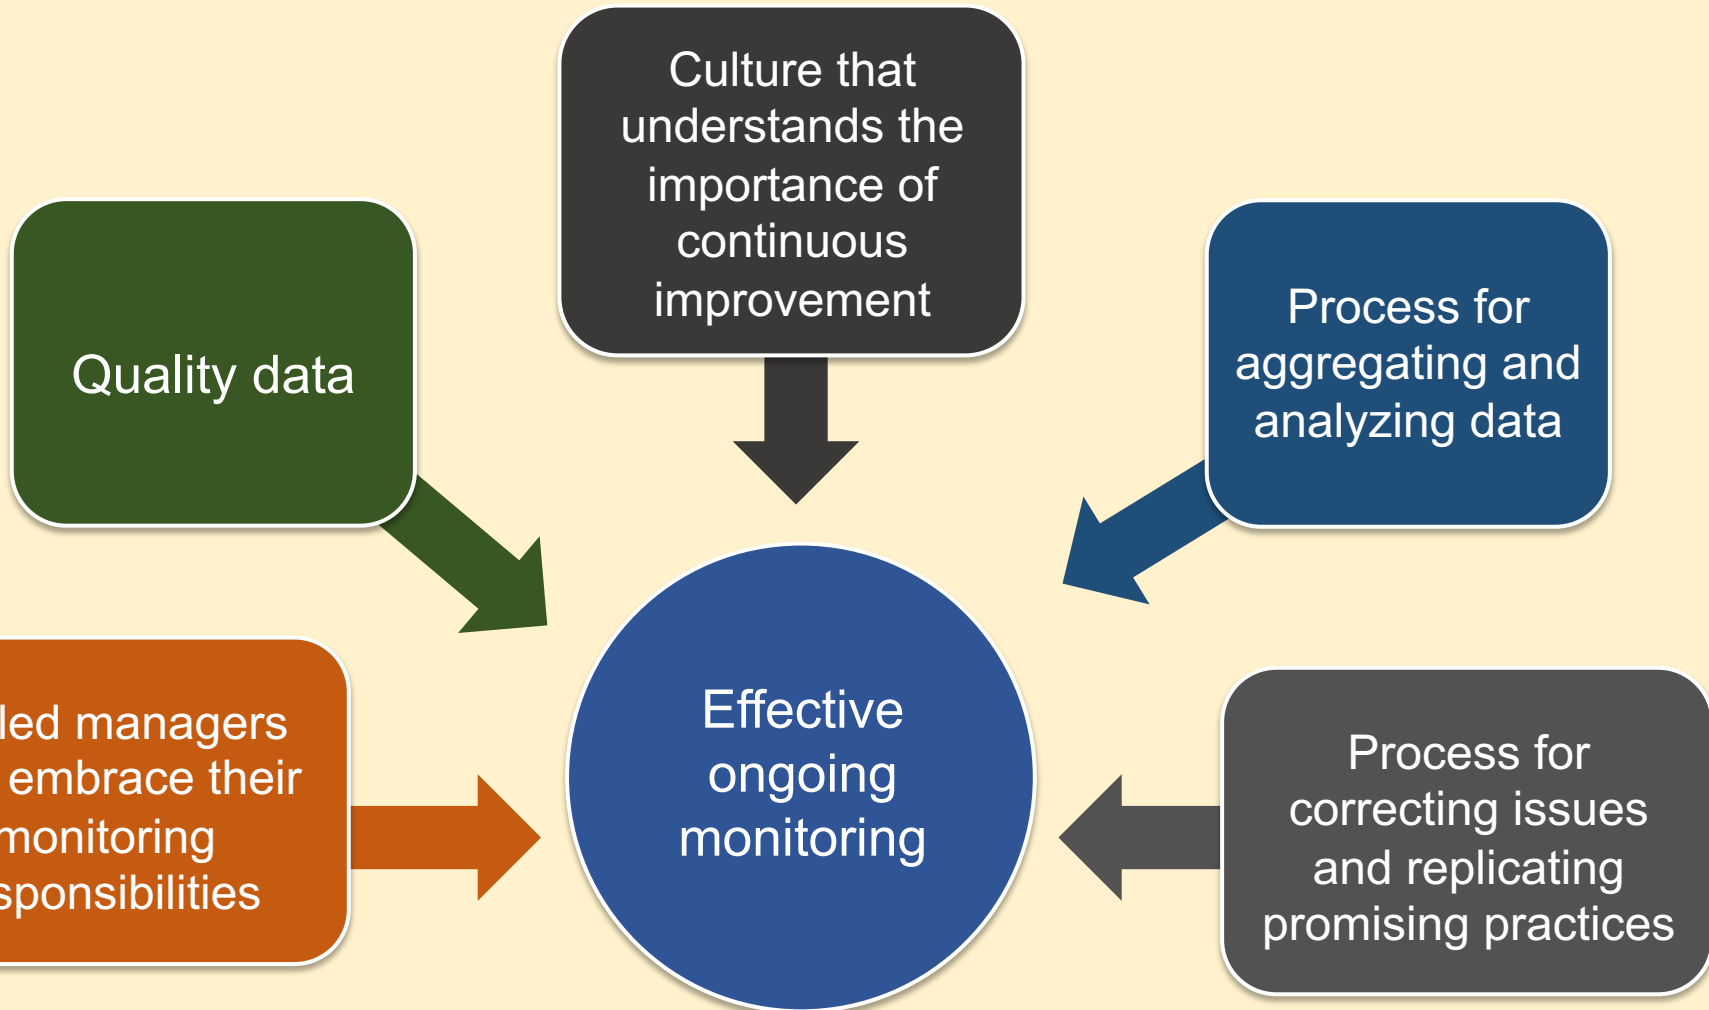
Culture that understands the importance of continuous improvement

Quality data

Process for aggregating and analyzing data

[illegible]led managers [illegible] embrace their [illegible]monitoring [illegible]sponsibilities

Effective ongoing monitoring

Process for correcting issues and replicating promising practices